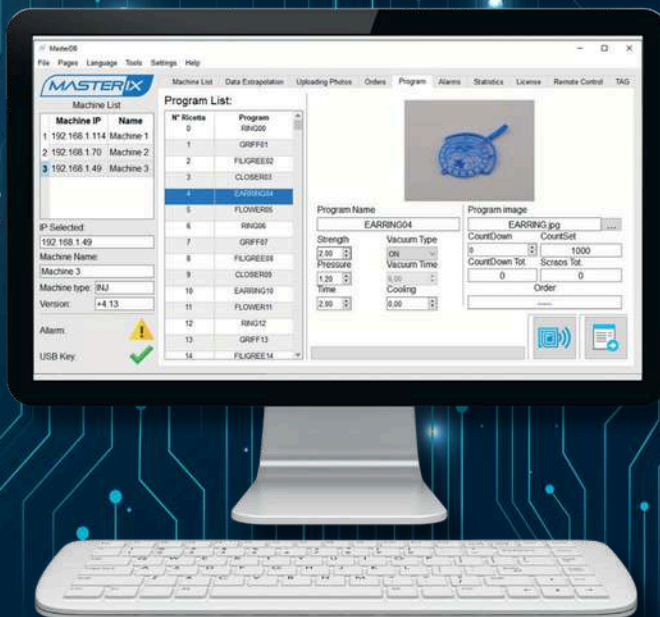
MasterIX

File Pages Language Tools Settings Help

MASTERIX

Machine List Data Extrapolation Uploading Photos Orders Program Alarms Statistics License Remote Control TAG

Machine List

| | Machine IP | Name |
|---|---|---|
| 1 | 192.168.1.114 | Machine 1 |
| 2 | 192.168.1.70 | Machine 2 |
| 3 | 192.168.1.49 | Machine 3 |

IP Selected:
192.168.1.49
Machine Name:
Machine 3
Machine type: INJ
Version: +4.13
Allarm:
USB Key:

Program List:

| N° Ricetta | Program |
|---|---|
| 0 | RING00 |
| 1 | GRIFF01 |
| 2 | FILIGREE02 |
| 3 | CLOSER03 |
| 4 | EARRING04 |
| 5 | FLOWER05 |
| 6 | RING06 |
| 7 | GRIFF07 |
| 8 | FILIGREE08 |
| 9 | CLOSER09 |
| 10 | EARRING10 |
| 11 | FLOWER11 |
| 12 | RING12 |
| 13 | GRIFF13 |
| 14 | FILIGREE14 |

Program Name
EARRING04
Strength
2,00
Pressure
1,20
Time
2,00
Vacuum Type
ON
Vacuum Time
0,00
Cooling
0,00

Program image
EARRING.jpg
CountDown
0
CountSet
1000
CountDown Tot.
0
Scraps Tot.
0
Order
-----